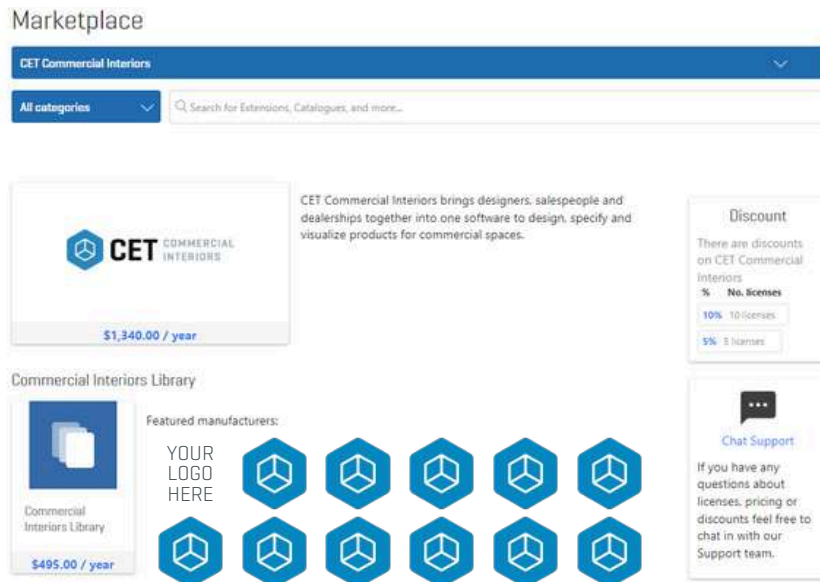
Marketplace

CET Commercial Interiors

All categories

Search for Extensions, Catalogues, and more...

CET COMMERCIAL INTERIORS

$1,340.00 / year

CET Commercial Interiors brings designers, salespeople and dealerships together into one software to design, specify and visualize products for commercial spaces.

Discount

There are discounts on CET Commercial Interiors

| % | No. licenses |
|---|---|
| 10% | 10 licenses |
| 5% | 5 licenses |

Commercial Interiors Library

Commercial Interiors Library

$495.00 / year

Featured manufacturers:

YOUR LOGO HERE

Chat Support

If you have any questions about licenses, pricing or discounts feel free to chat in with our Support team.